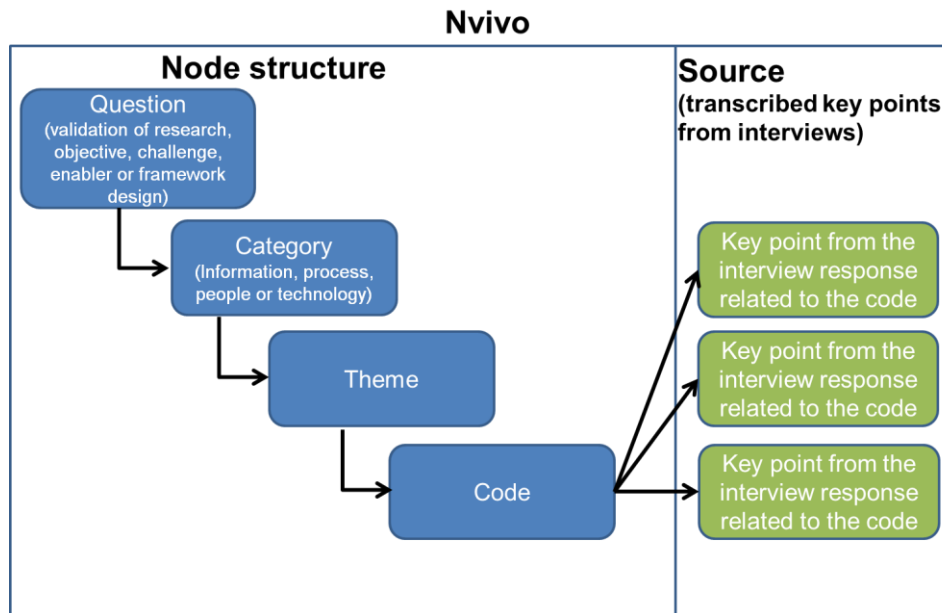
Nvivo

Node structure

Question
(validation of research, objective, challenge, enabler or framework design)

Category
(Information, process, people or technology)

Theme

Code

Source
(transcribed key points from interviews)

Key point from the interview response related to the code

Key point from the interview response related to the code

Key point from the interview response related to the code